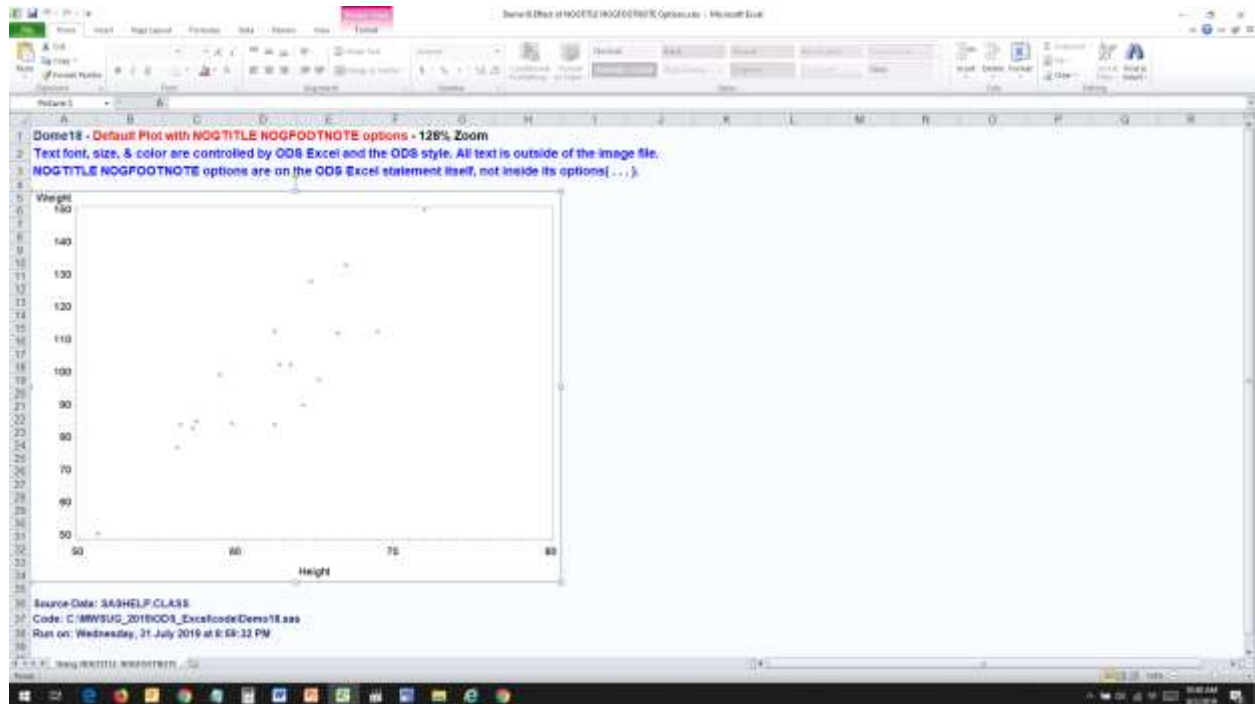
Demo18 - Default Plot with NOGTITLE NOGFOOTNOTE options - 128% Zoom
Text font, size, & color are controlled by ODS Excel and the ODS style. All text is outside of the image file.
NOGTITLE NOGFOOTNOTE options are on the ODS Excel statement itself, not inside its options( . . . ).

Weight
150
140
130
120
110
100
90
80
70
60
50
50
60
70
80
Height

Source Data: SASHELP.CLASS
Code: C:\MWSUG_2019\ODS_Excel\code\Demo18.sas
Run on: Wednesday, 31 July 2019 at 8:59:32 PM